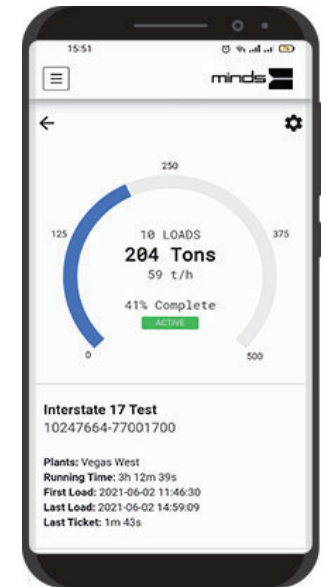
15:51

minds

250

125

375

10 LOADS
204 Tons
59 t/h

41% Complete
ACTIVE

0

500

Interstate 17 Test
10247664-77001700

Plants: Vegas West
Running Time: 3h 12m 39s
First Load: 2021-06-02 11:46:30
Last Load: 2021-06-02 14:59:09
Last Ticket: 1m 43s